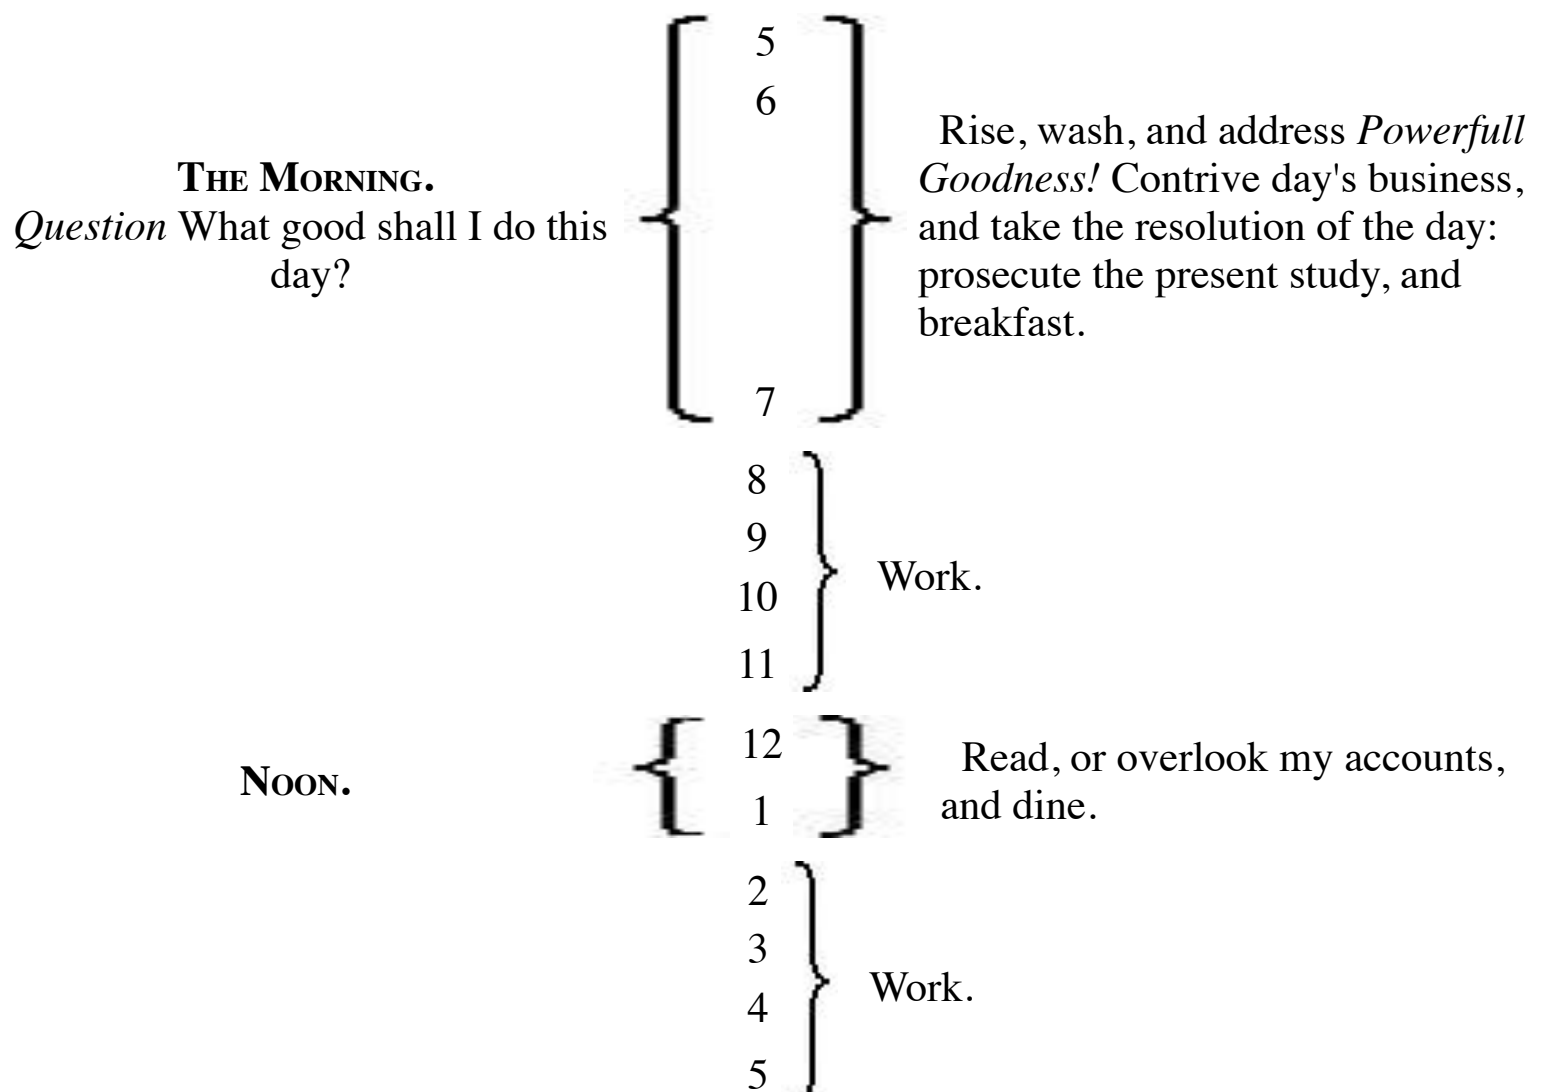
THE MORNING.
*Question* What good shall I do this day?

5
6
7

Rise, wash, and address *Powerfull Goodness!* Contrive day's business, and take the resolution of the day: prosecute the present study, and breakfast.

8
9
10
11

Work.

NOON.

12
1

Read, or overlook my accounts, and dine.

2
3
4
5

Work.